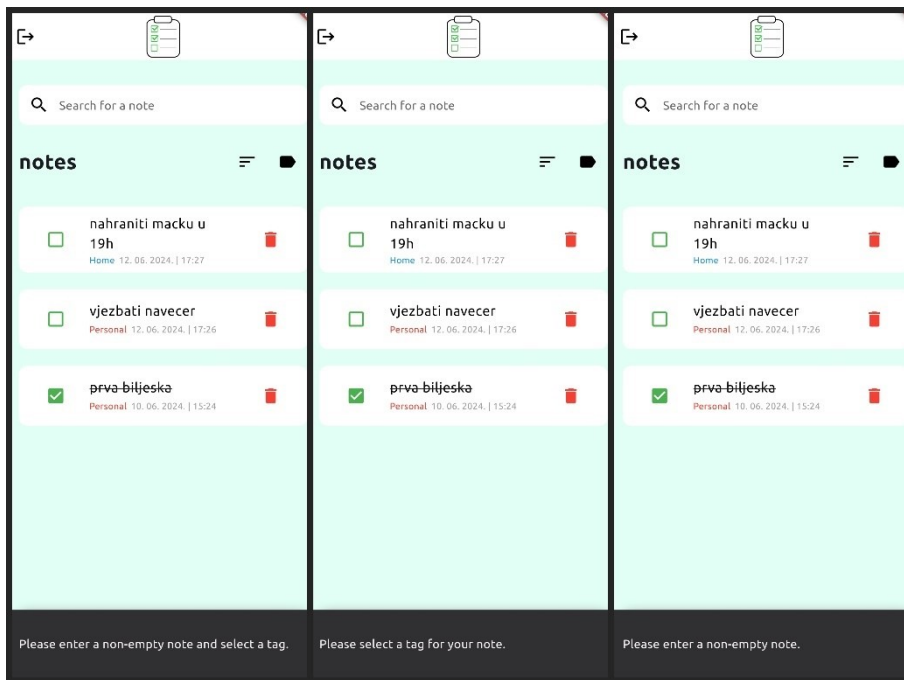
Search for a note

notes

nahraniti macku u 19h
Home 12. 06. 2024. | 17:27

vjezbati navecer
Personal 12. 06. 2024. | 17:26

~~prva biljeska~~
Personal 10. 06. 2024. | 15:24

Please enter a non-empty note and select a tag.

Search for a note

notes

nahraniti macku u 19h
Home 12. 06. 2024. | 17:27

vjezbati navecer
Personal 12. 06. 2024. | 17:26

~~prva biljeska~~
Personal 10. 06. 2024. | 15:24

Please select a tag for your note.

Search for a note

notes

nahraniti macku u 19h
Home 12. 06. 2024. | 17:27

vjezbati navecer
Personal 12. 06. 2024. | 17:26

~~prva biljeska~~
Personal 10. 06. 2024. | 15:24

Please enter a non-empty note.